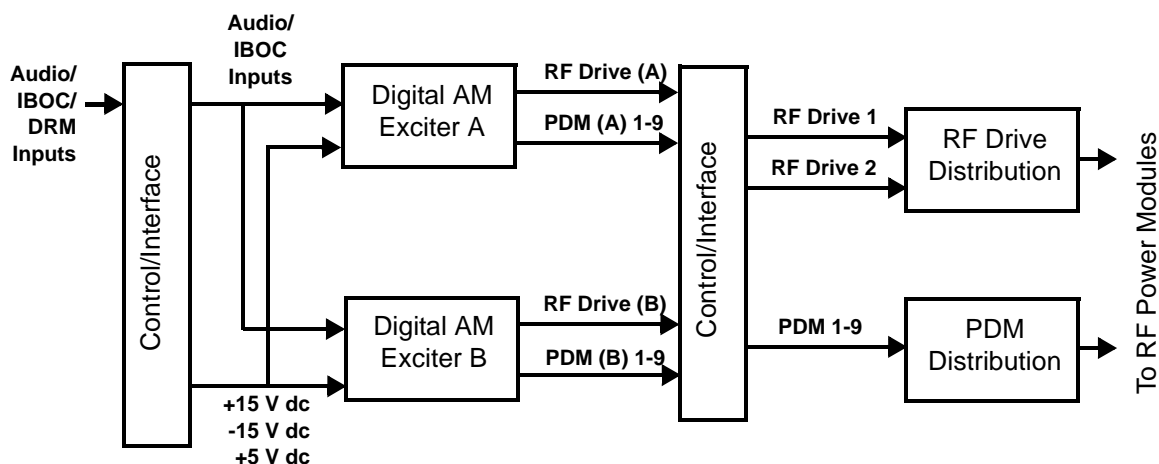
Audio/
IBOC/
DRM
Inputs

Control/Interface

Audio/
IBOC
Inputs

+15 V dc
-15 V dc
+5 V dc

Digital AM
Exciter A

Digital AM
Exciter B

RF Drive (A)

PDM (A) 1-9

RF Drive (B)

PDM (B) 1-9

Control/Interface

RF Drive 1

RF Drive 2

PDM 1-9

RF Drive
Distribution

PDM
Distribution

To RF Power Modules